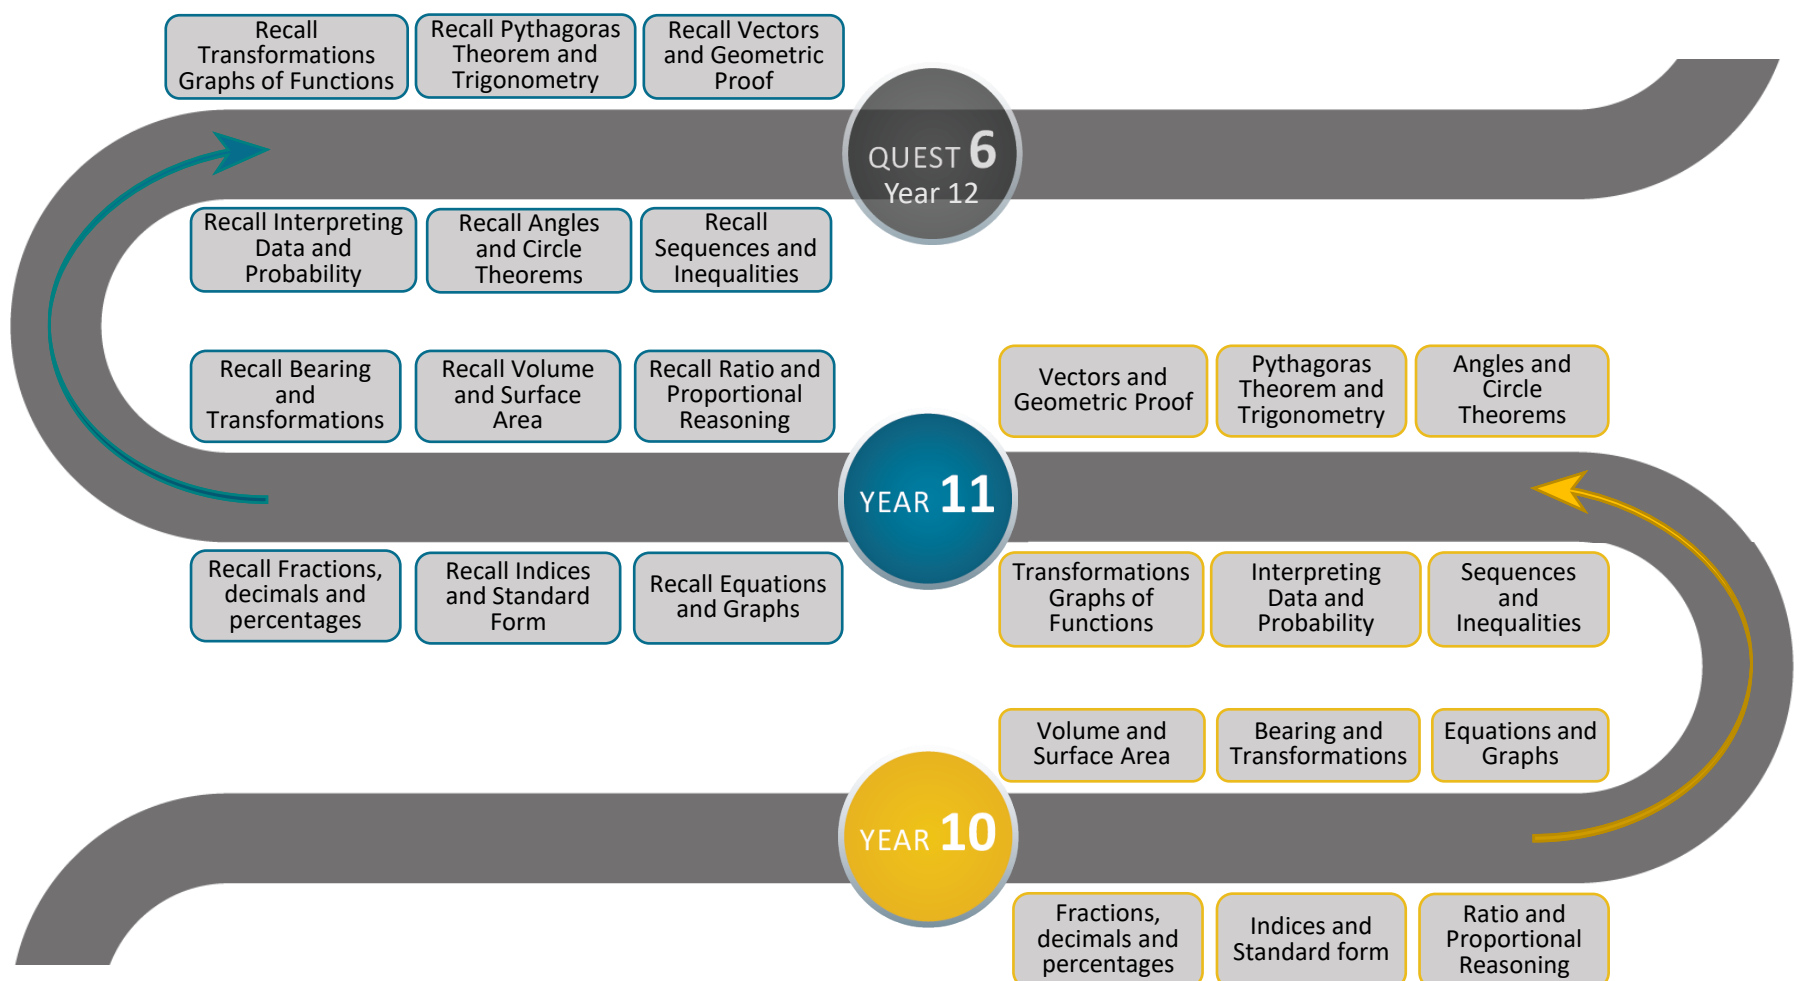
Recall Transformations Graphs of Functions

Recall Pythagoras Theorem and Trigonometry

Recall Vectors and Geometric Proof

QUEST 6
Year 12

Recall Interpreting Data and Probability

Recall Angles and Circle Theorems

Recall Sequences and Inequalities

Recall Bearing and Transformations

Recall Volume and Surface Area

Recall Ratio and Proportional Reasoning

Vectors and Geometric Proof

Pythagoras Theorem and Trigonometry

Angles and Circle Theorems

YEAR 11

Recall Fractions, decimals and percentages

Recall Indices and Standard Form

Recall Equations and Graphs

Transformations Graphs of Functions

Interpreting Data and Probability

Sequences and Inequalities

Volume and Surface Area

Bearing and Transformations

Equations and Graphs

YEAR 10

Fractions, decimals and percentages

Indices and Standard form

Ratio and Proportional Reasoning